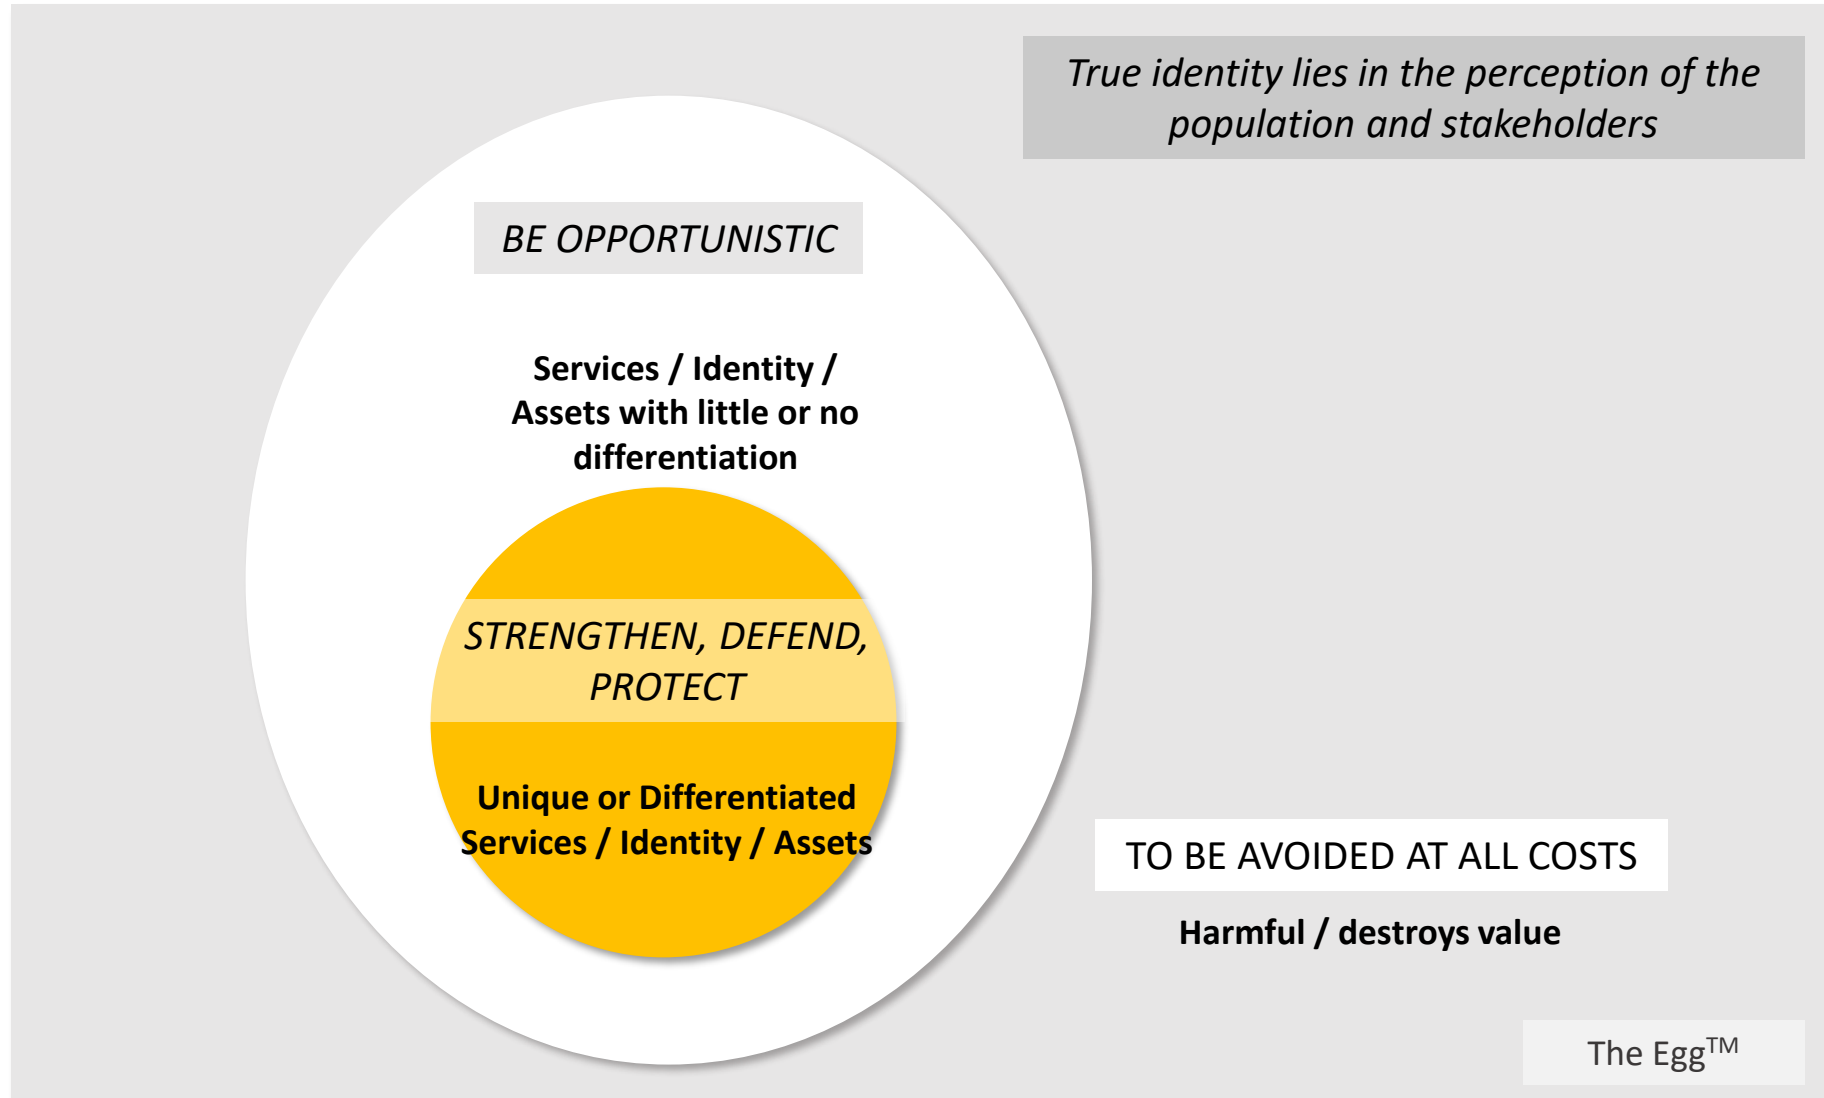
True identity lies in the perception of the population and stakeholders

BE OPPORTUNISTIC

Services / Identity / Assets with little or no differentiation

STRENGTHEN, DEFEND, PROTECT

Unique or Differentiated Services / Identity / Assets

TO BE AVOIDED AT ALL COSTS

Harmful / destroys value

The Egg$^{TM}$